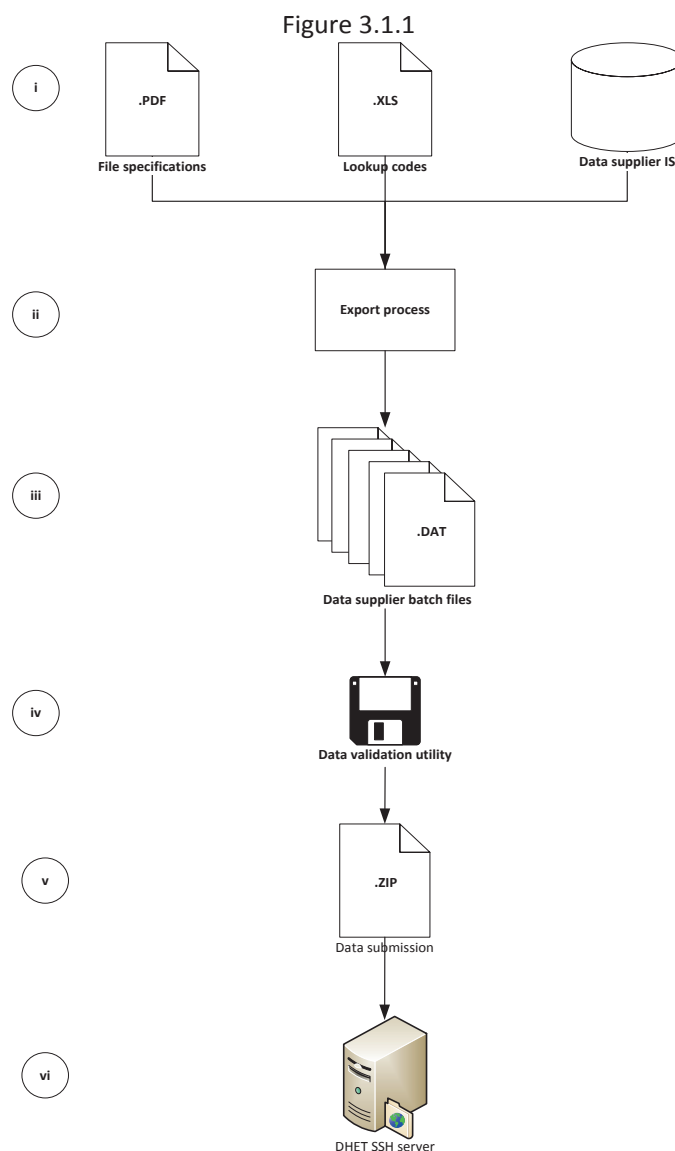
Figure 3.1.1

i

.PDF
File specifications

.XLS
Lookup codes

Data supplier IS

ii

Export process

iii

.DAT
Data supplier batch files

iv

Data validation utility

v

.ZIP
Data submission

vi

DHET SSH server